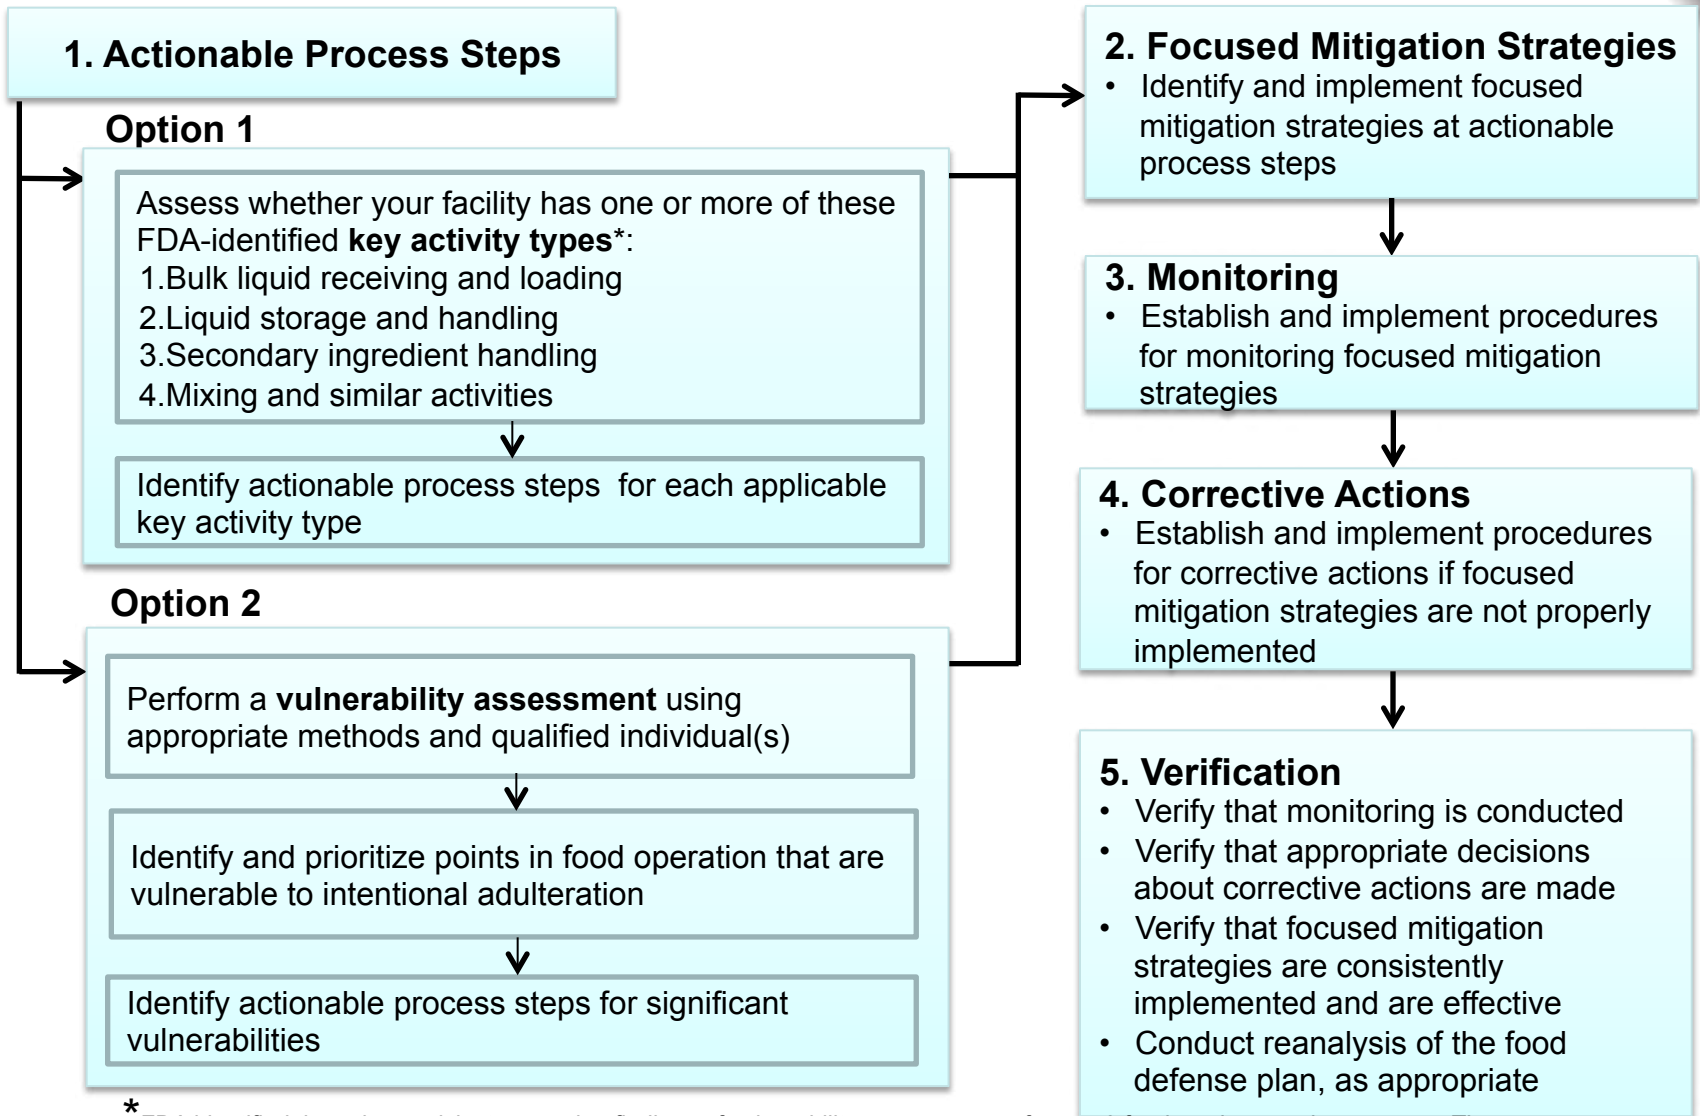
1. Actionable Process Steps

Option 1

Assess whether your facility has one or more of these FDA-identified **key activity types***:
1.Bulk liquid receiving and loading
2.Liquid storage and handling
3.Secondary ingredient handling
4.Mixing and similar activities

Identify actionable process steps for each applicable key activity type

Option 2

Perform a **vulnerability assessment** using appropriate methods and qualified individual(s)

Identify and prioritize points in food operation that are vulnerable to intentional adulteration

Identify actionable process steps for significant vulnerabilities

2. Focused Mitigation Strategies
• Identify and implement focused mitigation strategies at actionable process steps

3. Monitoring
• Establish and implement procedures for monitoring focused mitigation strategies

4. Corrective Actions
• Establish and implement procedures for corrective actions if focused mitigation strategies are not properly implemented

5. Verification
• Verify that monitoring is conducted
• Verify that appropriate decisions about corrective actions are made
• Verify that focused mitigation strategies are consistently implemented and are effective
• Conduct reanalysis of the food defense plan, as appropriate

* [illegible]